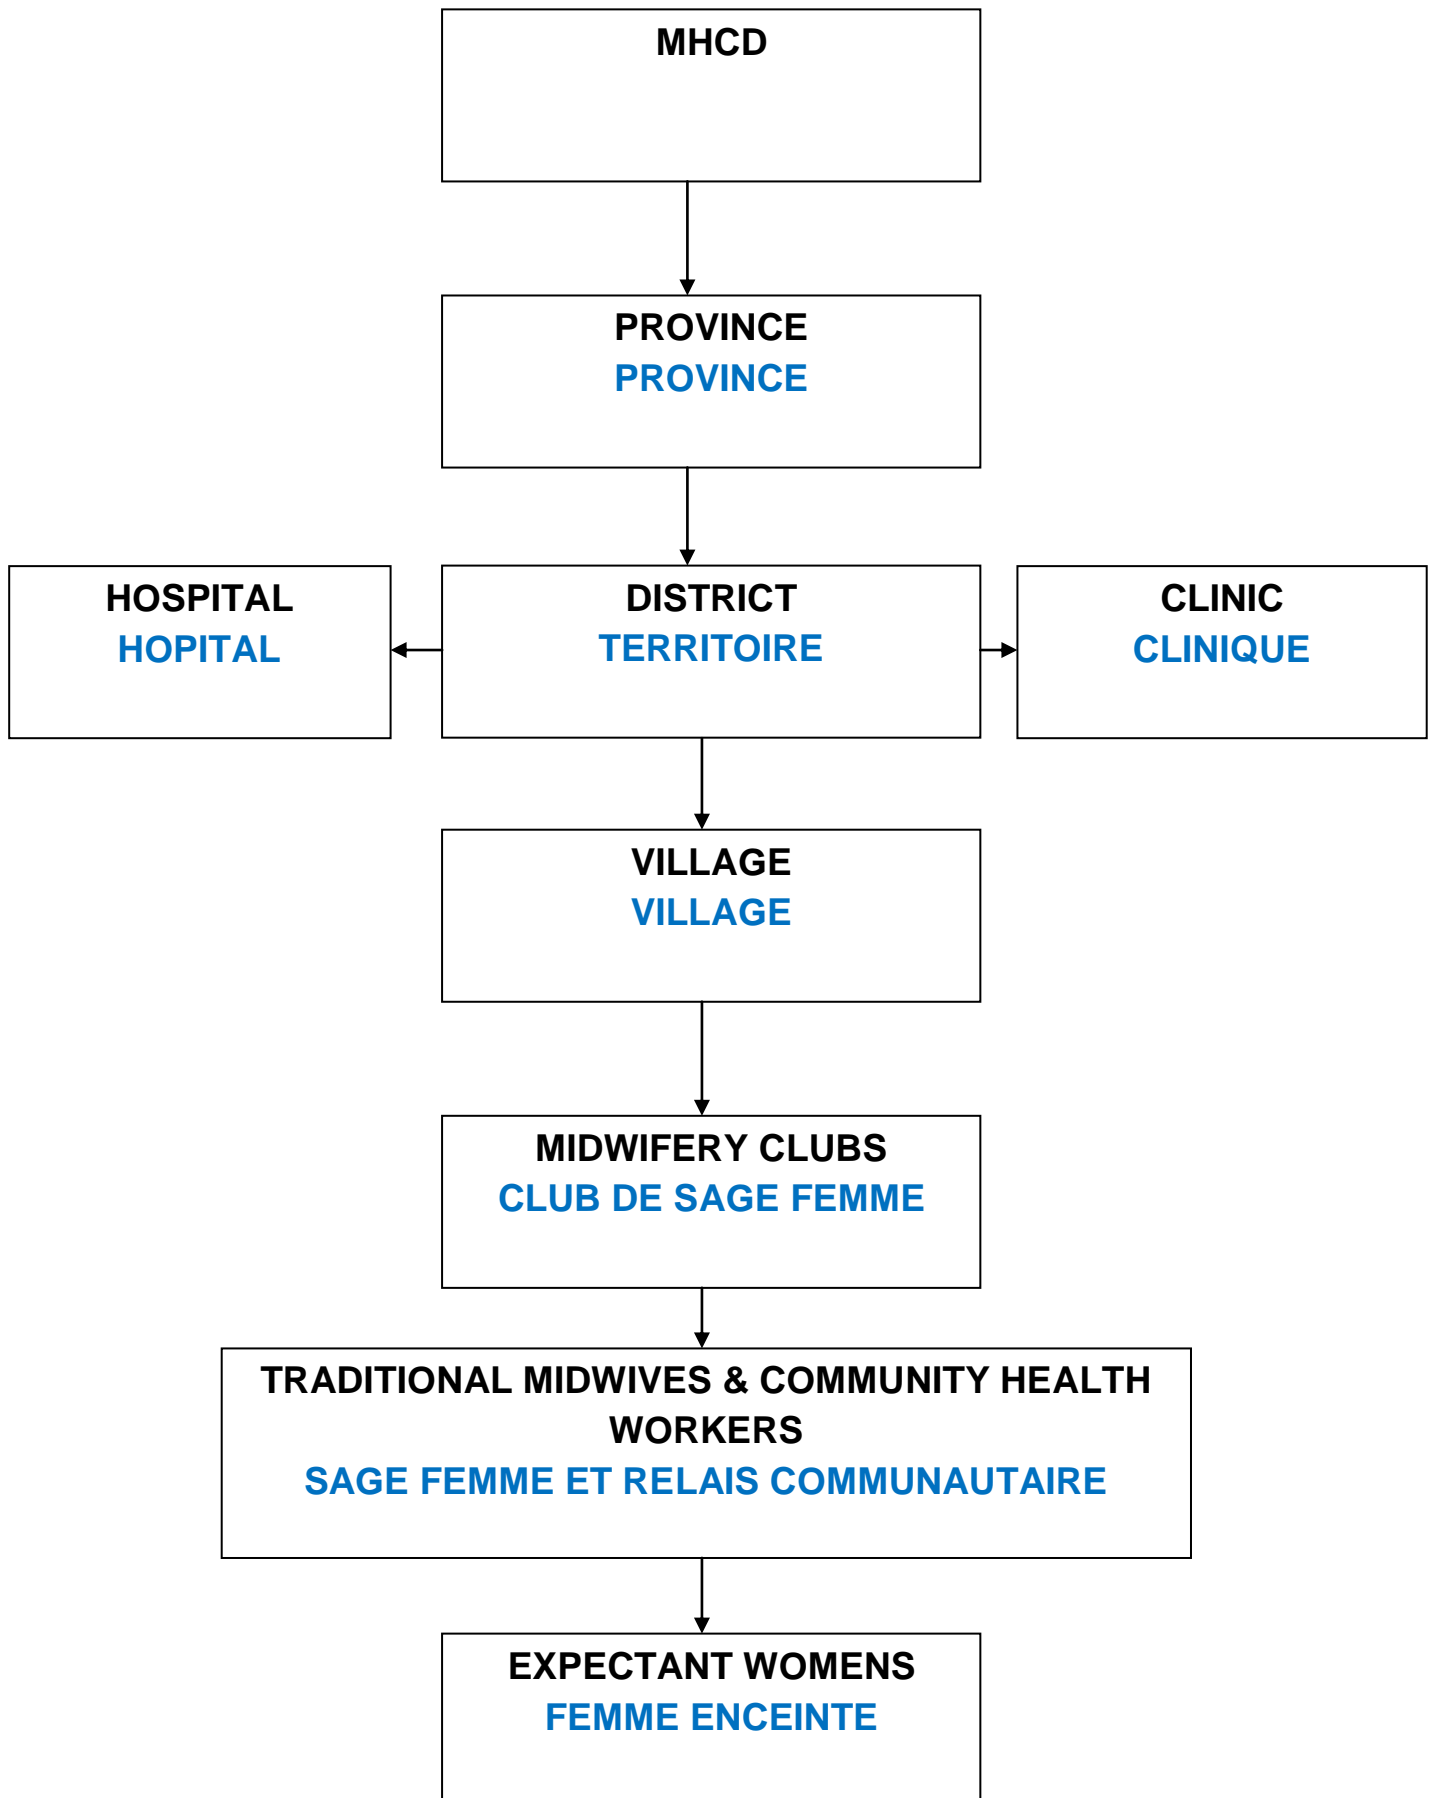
MHCD

PROVINCE
PROVINCE

HOSPITAL
HOPITAL

DISTRICT
TERRITOIRE

CLINIC
CLINIQUE

VILLAGE
VILLAGE

MIDWIFERY CLUBS
CLUB DE SAGE FEMME

TRADITIONAL MIDWIVES & COMMUNITY HEALTH WORKERS
SAGE FEMME ET RELAIS COMMUNAUTAIRE

EXPECTANT WOMENS
FEMME ENCEINTE